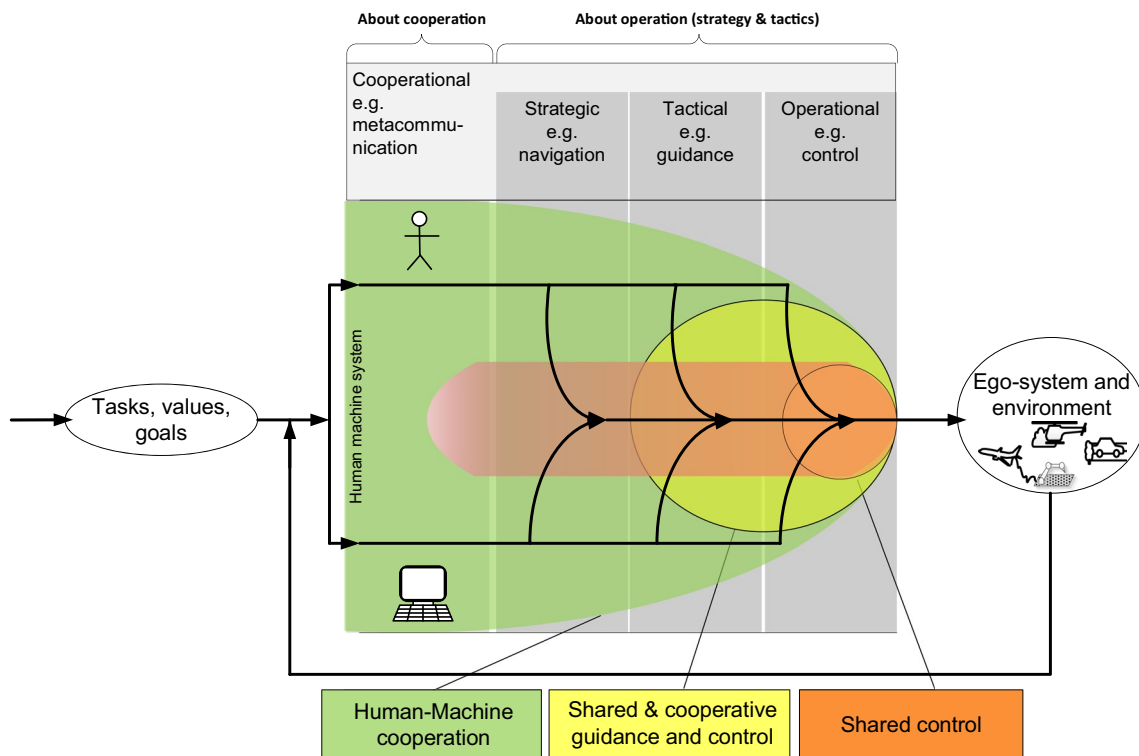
About cooperation

About operation (strategy & tactics)

Cooperational e.g. metacommunication

Strategic e.g. navigation

Tactical e.g. guidance

Operational e.g. control

Human machine system

Tasks, values, goals

Ego-system and environment

Human-Machine cooperation

Shared & cooperative guidance and control

Shared control